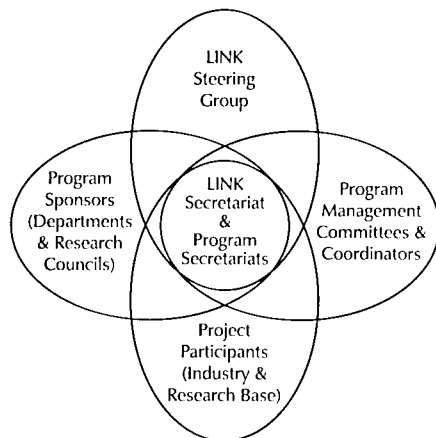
LINK Steering Group

Program Sponsors (Departments & Research Councils)

LINK Secretariat & Program Secretariats

Program Management Committees & Coordinators

Project Participants (Industry & Research Base)